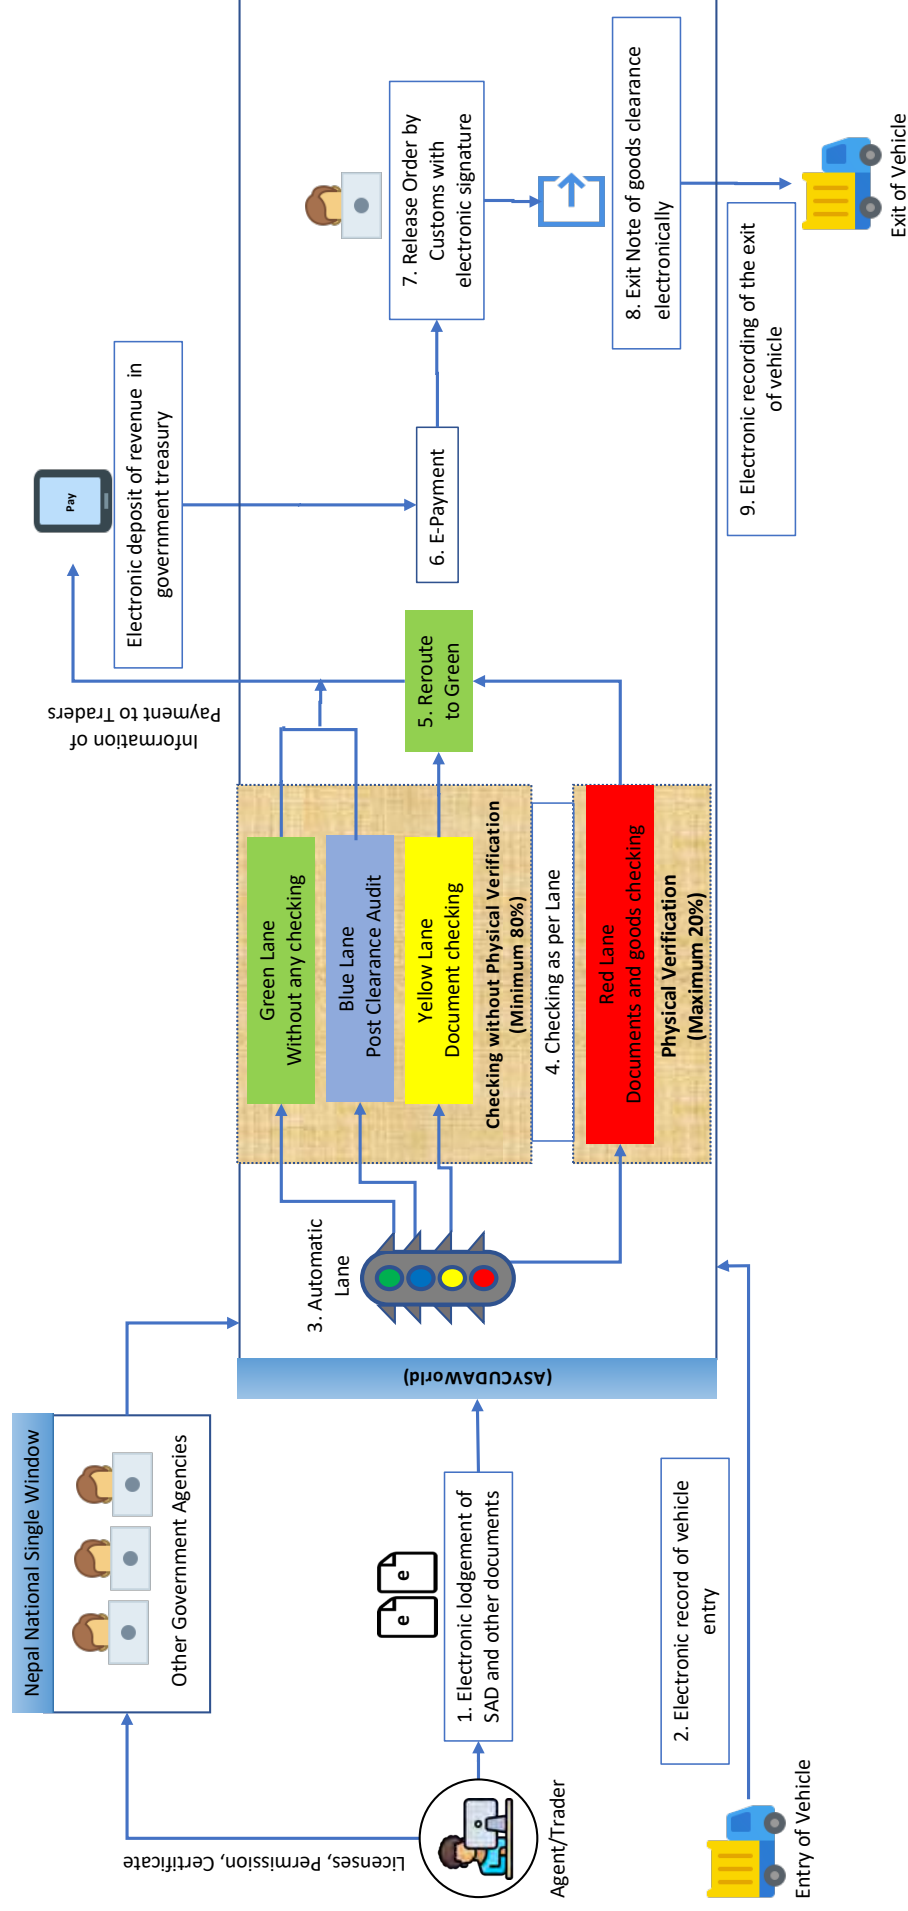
Nepal National Single Window

Other Government Agencies

Licenses, Permission, Certificate

Agent/Trader

1. Electronic lodgement of SAD and other documents

e

e

2. Electronic record of vehicle entry

Entry of Vehicle

(ASYCUDAWorld)

3. Automatic Lane

Green Lane
Without any checking

Blue Lane
Post Clearance Audit

Yellow Lane
Document checking

Checking without Physical Verification
(Minimum 80%)

4. Checking as per Lane

Red Lane
Documents and goods checking

Physical Verification
(Maximum 20%)

5. Reroute to Green

Information of Payment to Traders

Electronic deposit of revenue in government treasury

Pay

6. E-Payment

7. Release Order by Customs with electronic signature

8. Exit Note of goods clearance electronically

9. Electronic recording of the exit of vehicle

Exit of Vehicle